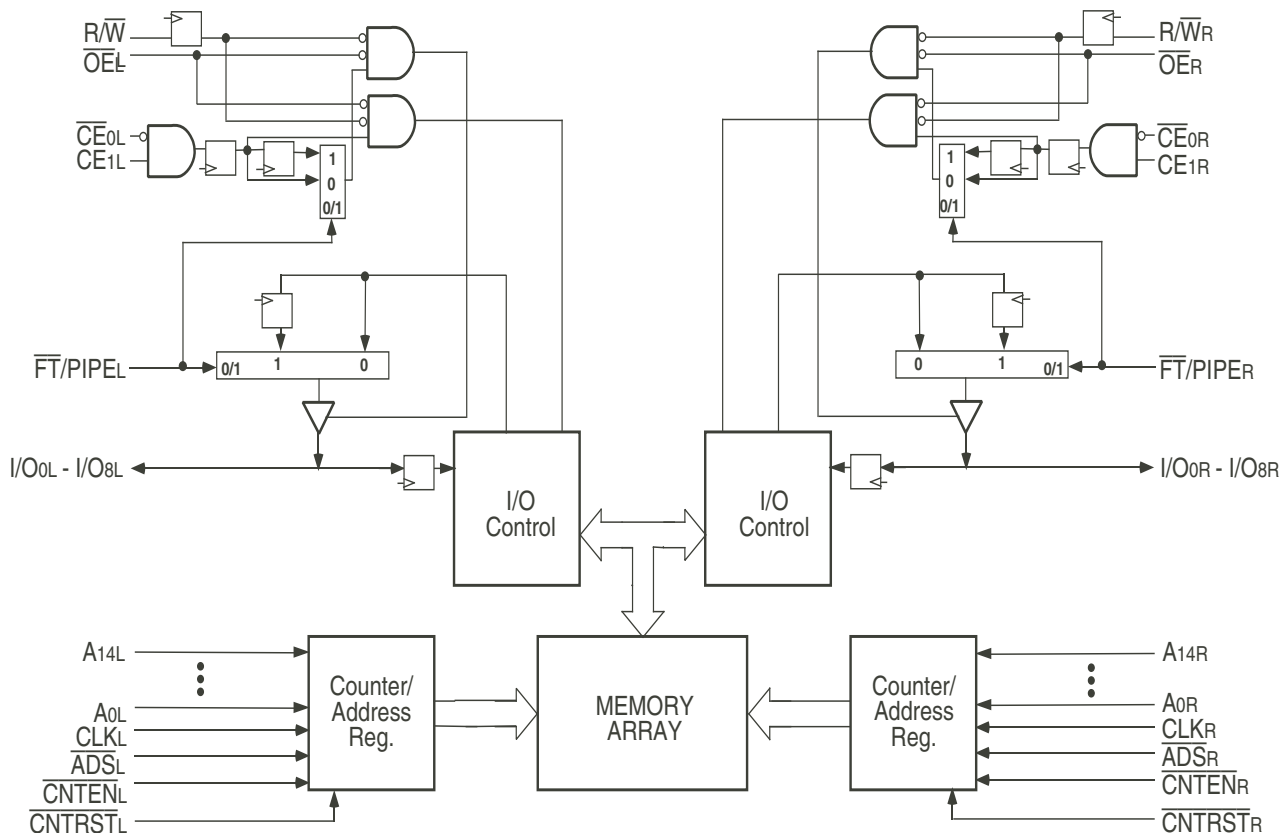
$R/\overline{W}$
$\overline{OE}_L$
$\overline{CE}_{0L}$
$CE_{1L}$
1
0
0/1
$\overline{FT}/PIPE_L$
0/1
1
0
$I/O_{0L}$ - $I/O_{8L}$
I/O Control
$R/\overline{W}_R$
$\overline{OE}_R$
$\overline{CE}_{0R}$
$CE_{1R}$
1
0
0/1
0
1
0/1
$\overline{FT}/PIPE_R$
$I/O_{0R}$ - $I/O_{8R}$
I/O Control
$A_{14L}$
$A_{0L}$
$CLK_L$
$\overline{ADS}_L$
$\overline{CNTEN}_L$
$\overline{CNTRST}_L$
Counter/ Address Reg.
MEMORY ARRAY
Counter/ Address Reg.
$A_{14R}$
$A_{0R}$
$CLK_R$
$\overline{ADS}_R$
$\overline{CNTEN}_R$
$\overline{CNTRST}_R$